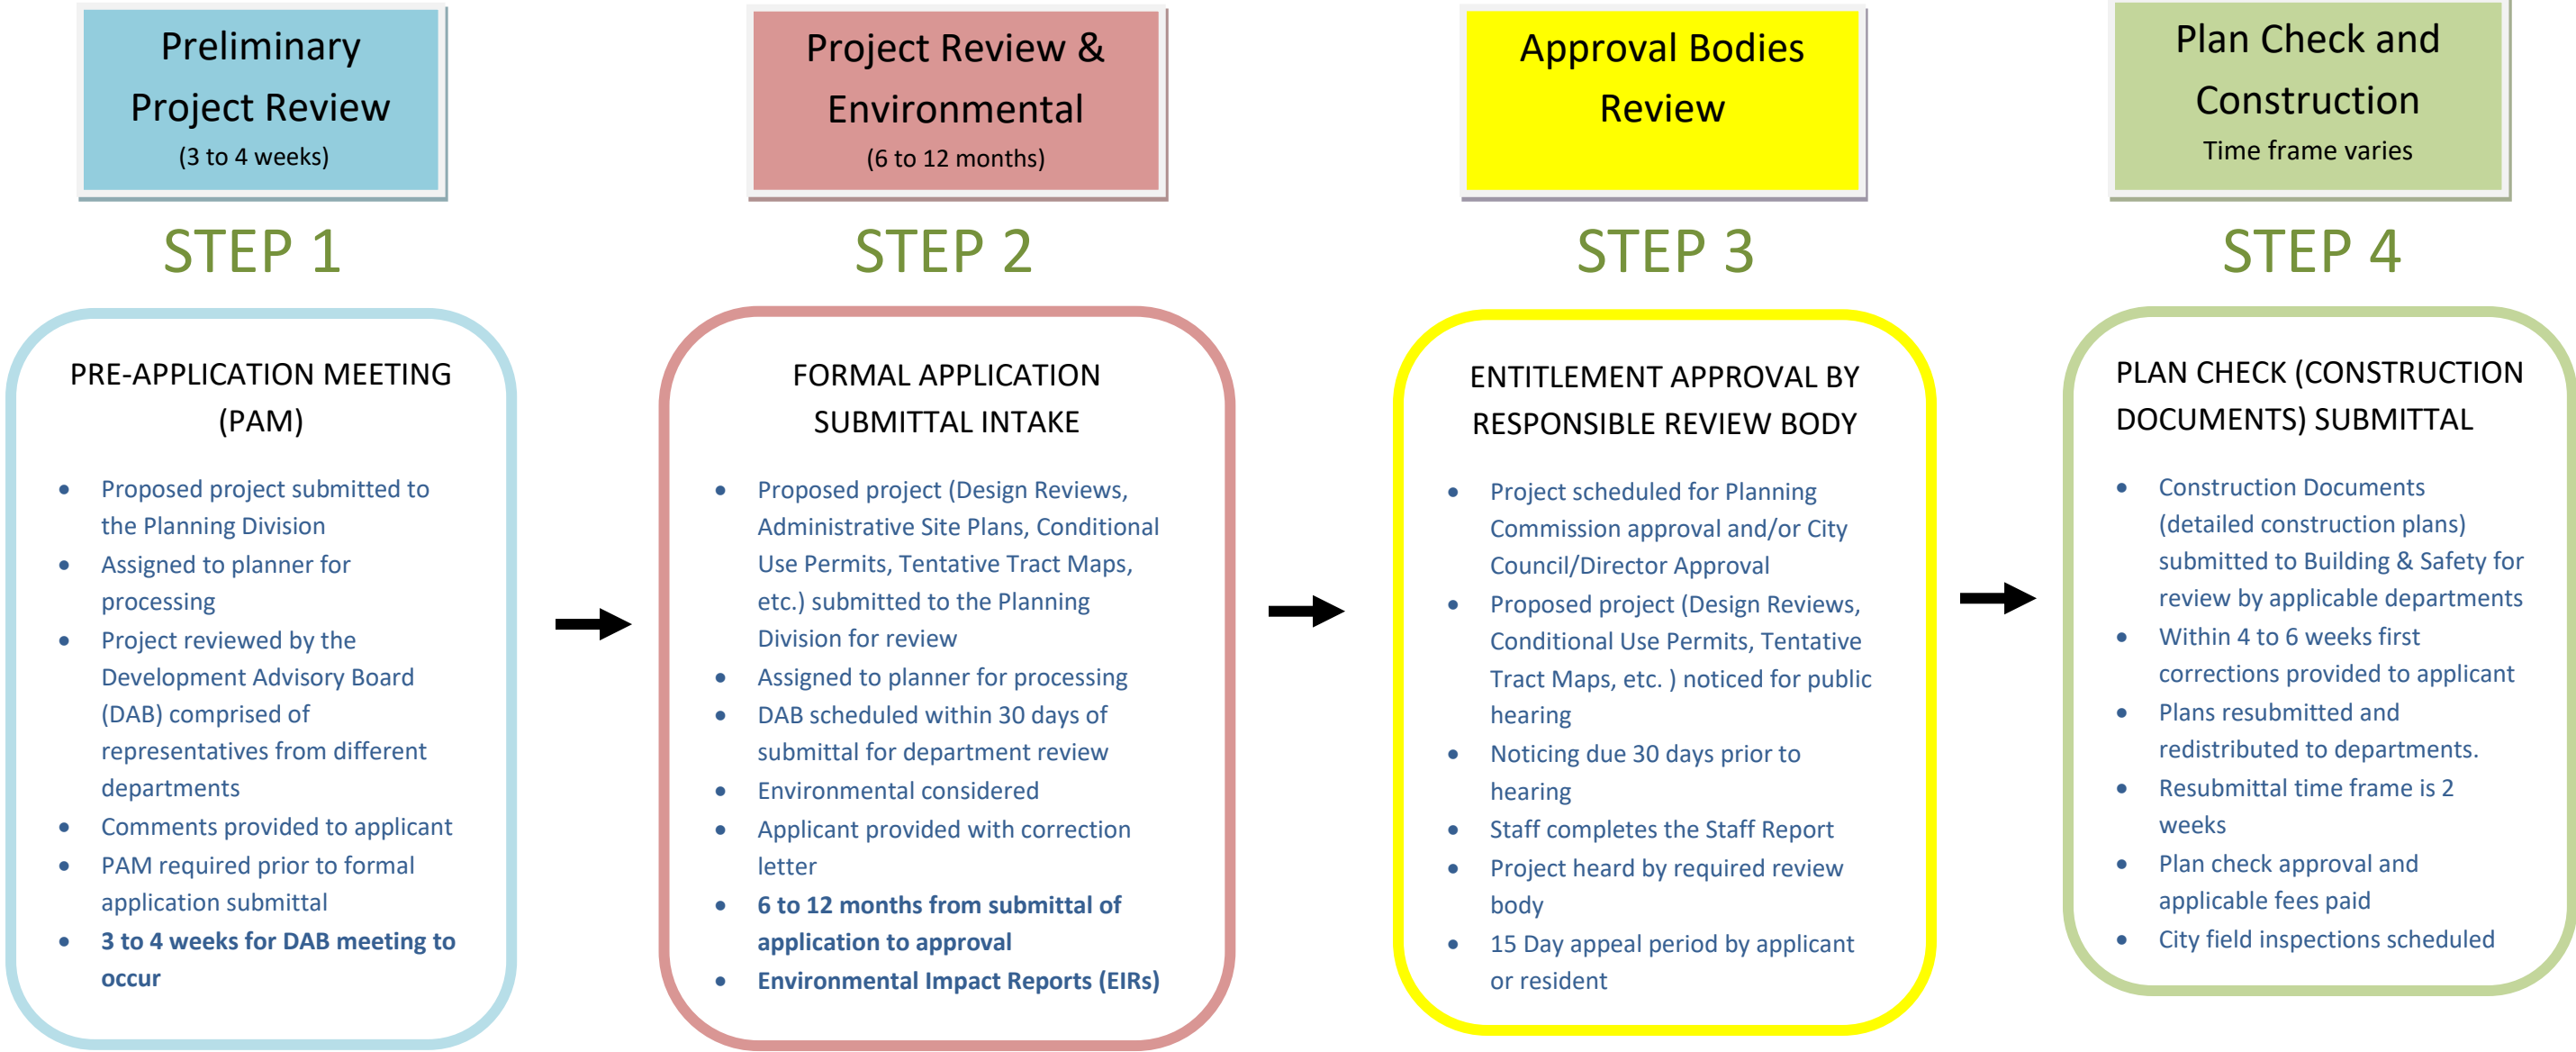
Preliminary Project Review
(3 to 4 weeks)

STEP 1

PRE-APPLICATION MEETING (PAM)

- Proposed project submitted to the Planning Division
- Assigned to planner for processing
- Project reviewed by the Development Advisory Board (DAB) comprised of representatives from different departments
- Comments provided to applicant
- PAM required prior to formal application submittal
- **3 to 4 weeks for DAB meeting to occur**

Project Review & Environmental
(6 to 12 months)

STEP 2

FORMAL APPLICATION SUBMITTAL INTAKE

- Proposed project (Design Reviews, Administrative Site Plans, Conditional Use Permits, Tentative Tract Maps, etc.) submitted to the Planning Division for review
- Assigned to planner for processing
- DAB scheduled within 30 days of submittal for department review
- Environmental considered
- Applicant provided with correction letter
- **6 to 12 months from submittal of application to approval**
- **Environmental Impact Reports (EIRs)**

Approval Bodies Review

STEP 3

ENTITLEMENT APPROVAL BY RESPONSIBLE REVIEW BODY

- Project scheduled for Planning Commission approval and/or City Council/Director Approval
- Proposed project (Design Reviews, Conditional Use Permits, Tentative Tract Maps, etc. ) noticed for public hearing
- Noticing due 30 days prior to hearing
- Staff completes the Staff Report
- Project heard by required review body
- 15 Day appeal period by applicant or resident

Plan Check and Construction
Time frame varies

STEP 4

PLAN CHECK (CONSTRUCTION DOCUMENTS) SUBMITTAL

- Construction Documents (detailed construction plans) submitted to Building & Safety for review by applicable departments
- Within 4 to 6 weeks first corrections provided to applicant
- Plans resubmitted and redistributed to departments.
- Resubmittal time frame is 2 weeks
- Plan check approval and applicable fees paid
- City field inspections scheduled